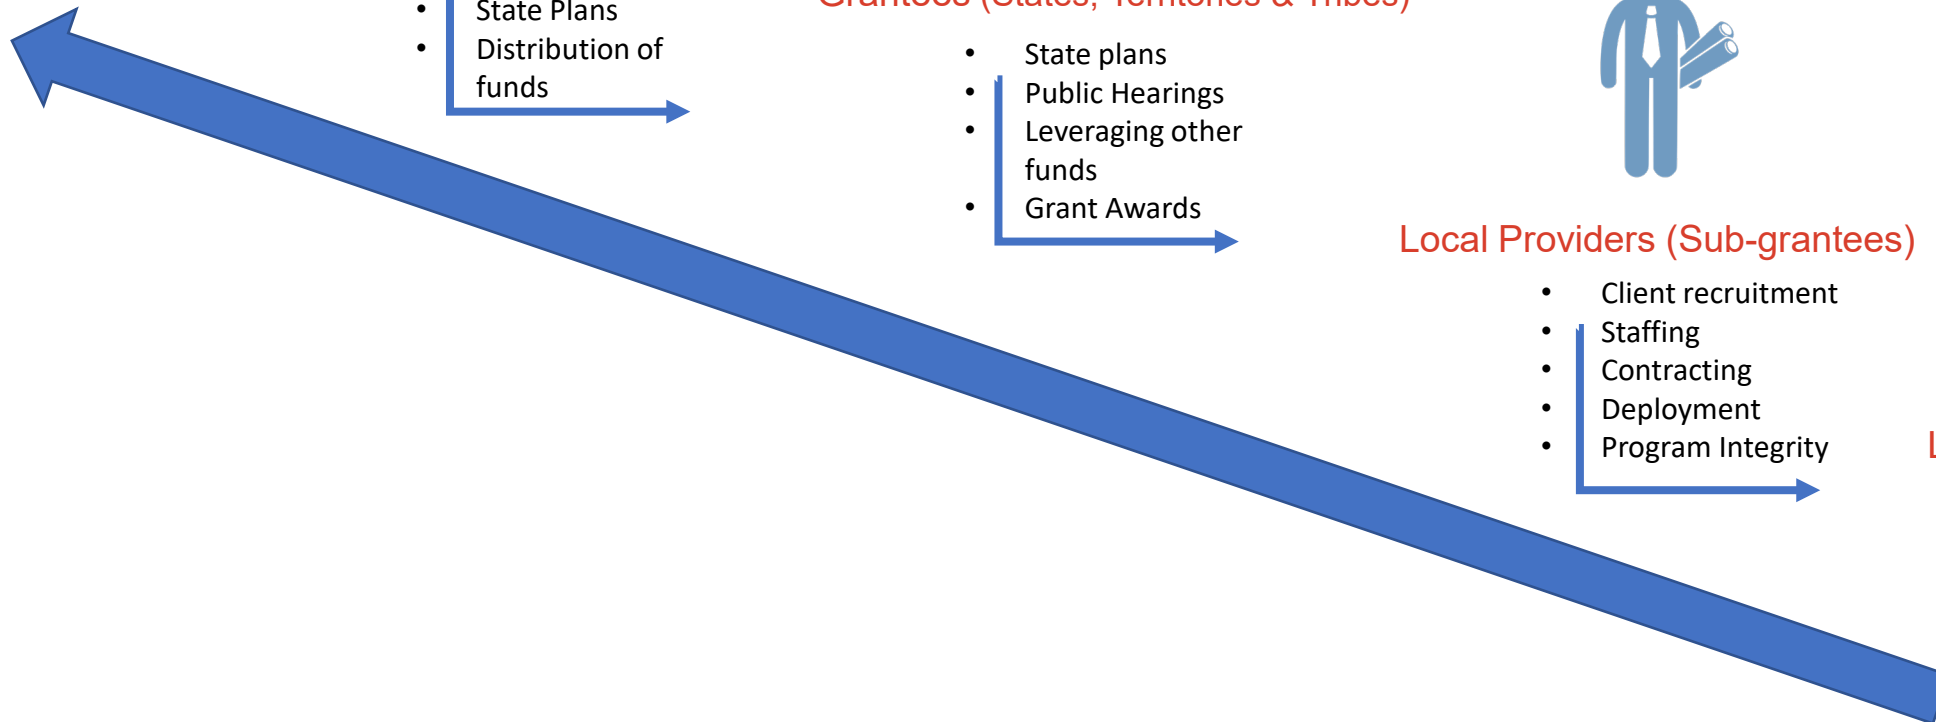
State Plans
- Distribution of funds

Grantees (States, Territories & Tribes)

- State plans
- Public Hearings
- Leveraging other funds
- Grant Awards

Local Providers (Sub-grantees)

- Client recruitment
- Staffing
- Contracting
- Deployment
- Program Integrity

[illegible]